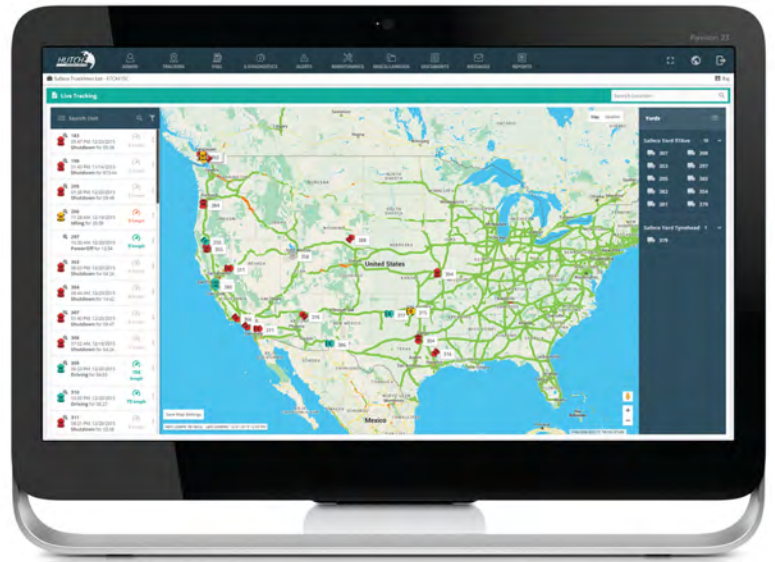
Pavilion 23

HUTCH

ADMIN TRACKING FUEL DIAGNOSTICS ALERTS MAINTENANCE MISCELLANEOUS DOCUMENTS MESSAGES REPORTS

Live Tracking

Search Unit

Search location

Map Satellite

Yards

Safeco Yard Ethos

201 206 202 207 203 208 204 209 205 210

Safeco Yard Tynehead

211

183
Shutdown

198

200
Shutdown

299
Idling

297
Power Off

302
Shutdown

304
Shutdown

307
Shutdown

308
Shutdown

309
Driving

310
Driving

311
Shutdown

United States

Mexico

Save Map Settings